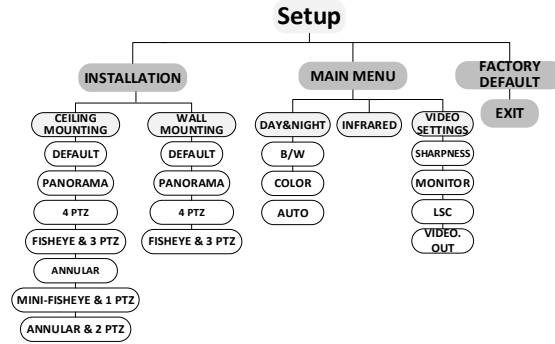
Setup

INSTALLATION

CEILING MOUNTING
DEFAULT
PANORAMA
4 PTZ
FISHEYE & 3 PTZ
ANNULAR
MINI-FISHEYE & 1 PTZ
ANNULAR & 2 PTZ

WALL MOUNTING
DEFAULT
PANORAMA
4 PTZ
FISHEYE & 3 PTZ

MAIN MENU

DAY&NIGHT
B/W
COLOR
AUTO

INFRARED

VIDEO SETTINGS
SHARPNESS
MONITOR
LSC
VIDEO. OUT

FACTORY DEFAULT

EXIT